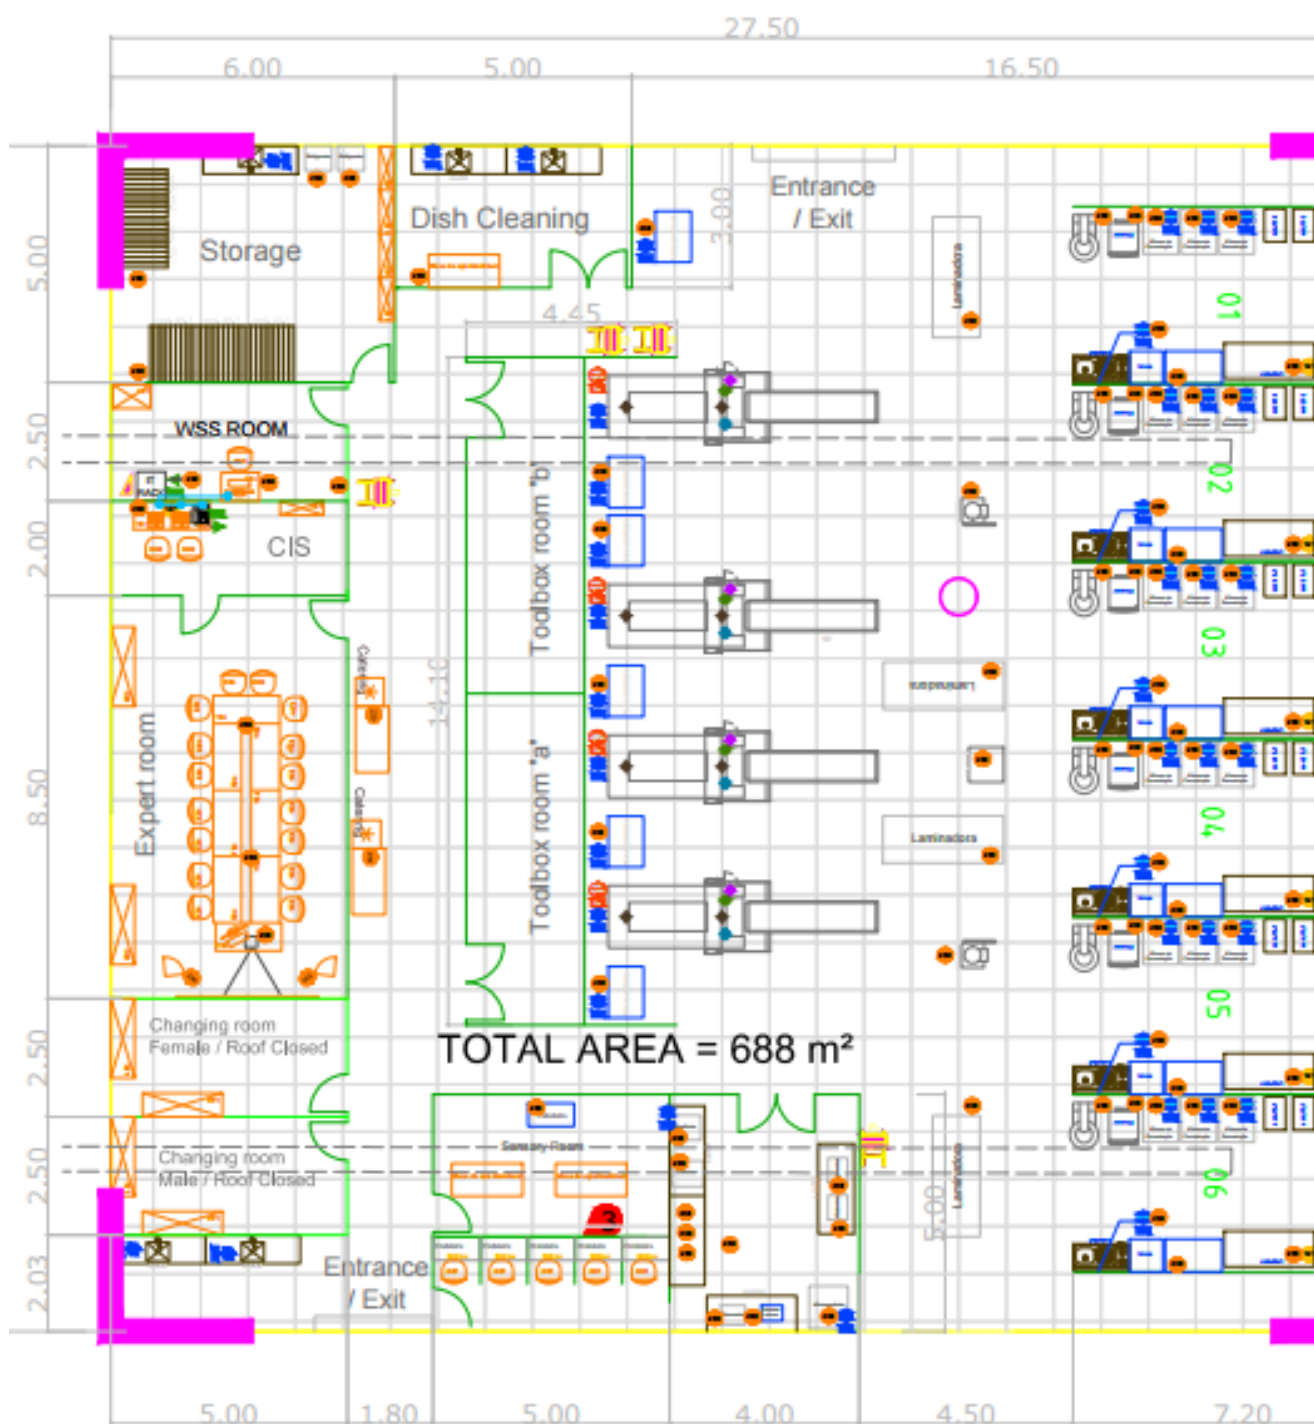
27.50

6.00

5.00

16.50

5.00

Storage

Dish Cleaning

3.00

Entrance / Exit

Laminadora

01

4.45

2.50

WSS ROOM

02

2.00

CIS

Toolbox room "b"

03

Laminadora

14.10

8.50

Expert room

Toolbox room "a"

Laminadora

04

05

2.50

Changing room Female / Roof Closed

TOTAL AREA = 688 m²

Sensory Room

2.50

Changing room Male / Roof Closed

5.00

06

2.03

Entrance / Exit

5.00

1.80

5.00

4.00

4.50

7.20